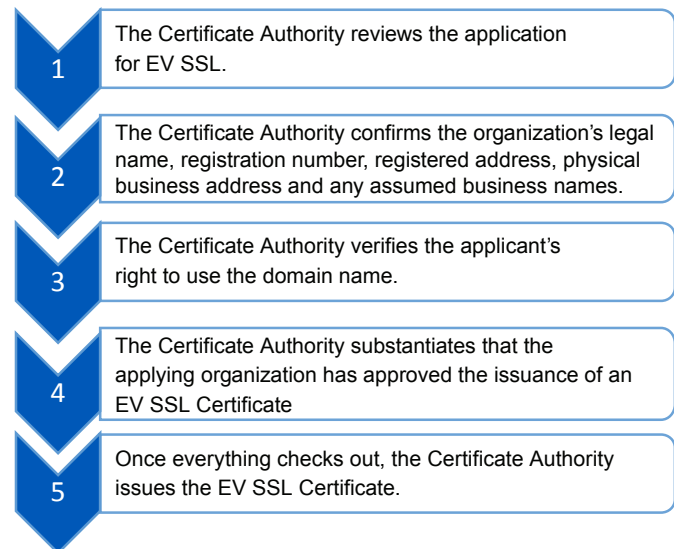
1
The Certificate Authority reviews the application for EV SSL.

2
The Certificate Authority confirms the organization’s legal name, registration number, registered address, physical business address and any assumed business names.

3
The Certificate Authority verifies the applicant’s right to use the domain name.

4
The Certificate Authority substantiates that the applying organization has approved the issuance of an EV SSL Certificate

5
Once everything checks out, the Certificate Authority issues the EV SSL Certificate.